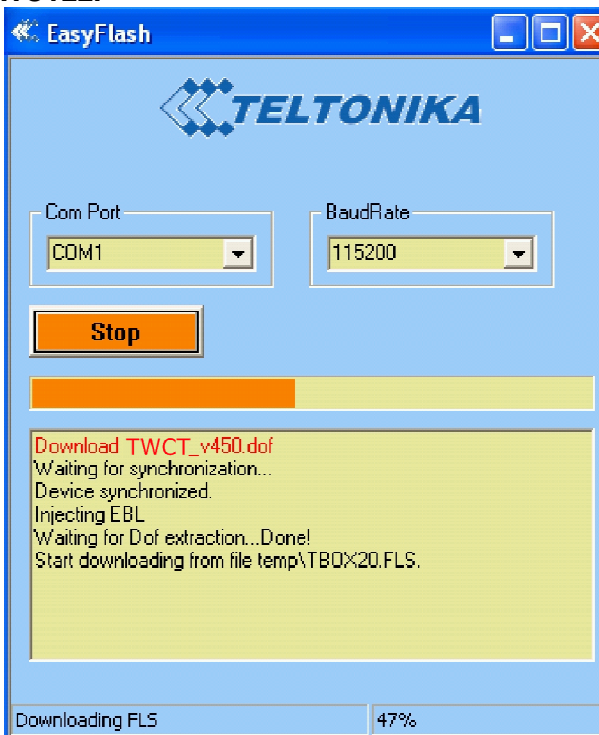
EasyFlash

TELTONIKA

Com Port
COM1

BaudRate
115200

Stop

Download TWCT_v450.dof
Waiting for synchronization...
Device synchronized.
Injecting EBL
Waiting for Dof extraction...Done!
Start downloading from file temp\TBOX20.FLS.

Downloading FLS
47%